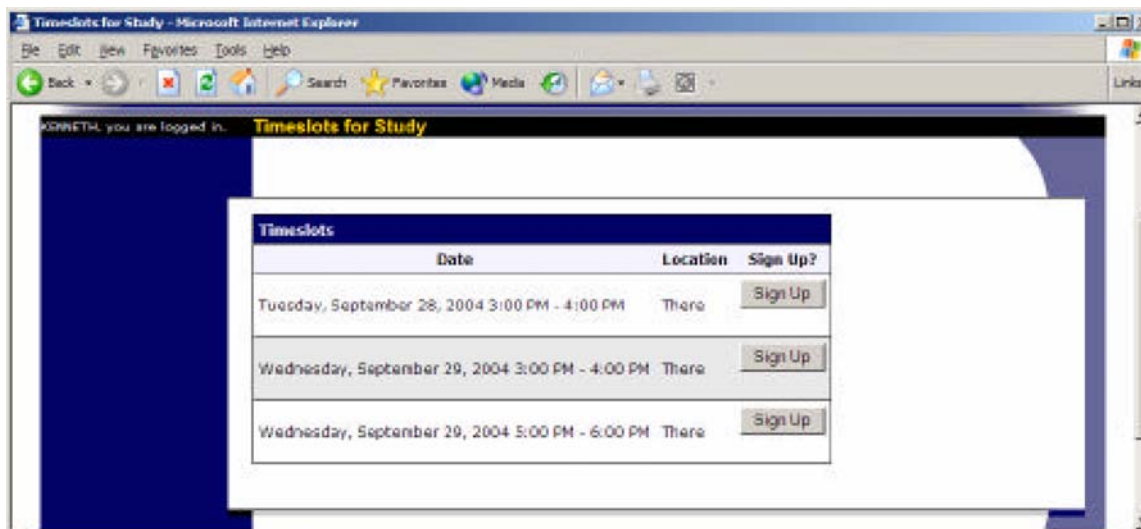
Timeslots for Study - Microsoft Internet Explorer

File Edit View Favorites Tools Help

Back Search Favorites Media

Links

KENNETH, you are logged in. Timeslots for Study

Timeslots

| Date | Location | Sign Up? |
|---|---|---|
| Tuesday, September 28, 2004 3:00 PM - 4:00 PM | There | Sign Up |
| Wednesday, September 29, 2004 3:00 PM - 4:00 PM | There | Sign Up |
| Wednesday, September 29, 2004 5:00 PM - 6:00 PM | There | Sign Up |